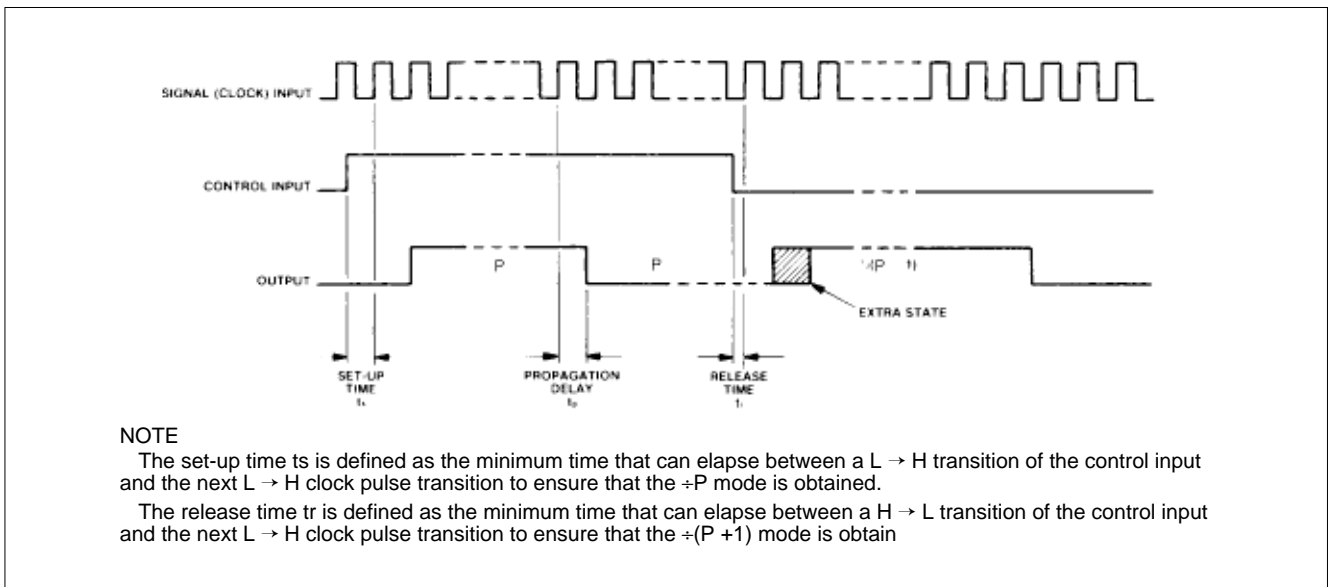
SIGNAL (CLOCK) INPUT

CONTROL INPUT

OUTPUT

P

P

(P +1)

EXTRA STATE

SET-UP TIME $t_s$

PROPAGATION DELAY $t_p$

RELEASE TIME $t_r$

NOTE

The set-up time ts is defined as the minimum time that can elapse between a L → H transition of the control input and the next L → H clock pulse transition to ensure that the ÷P mode is obtained.

The release time tr is defined as the minimum time that can elapse between a H → L transition of the control input and the next L → H clock pulse transition to ensure that the ÷(P +1) mode is obtain